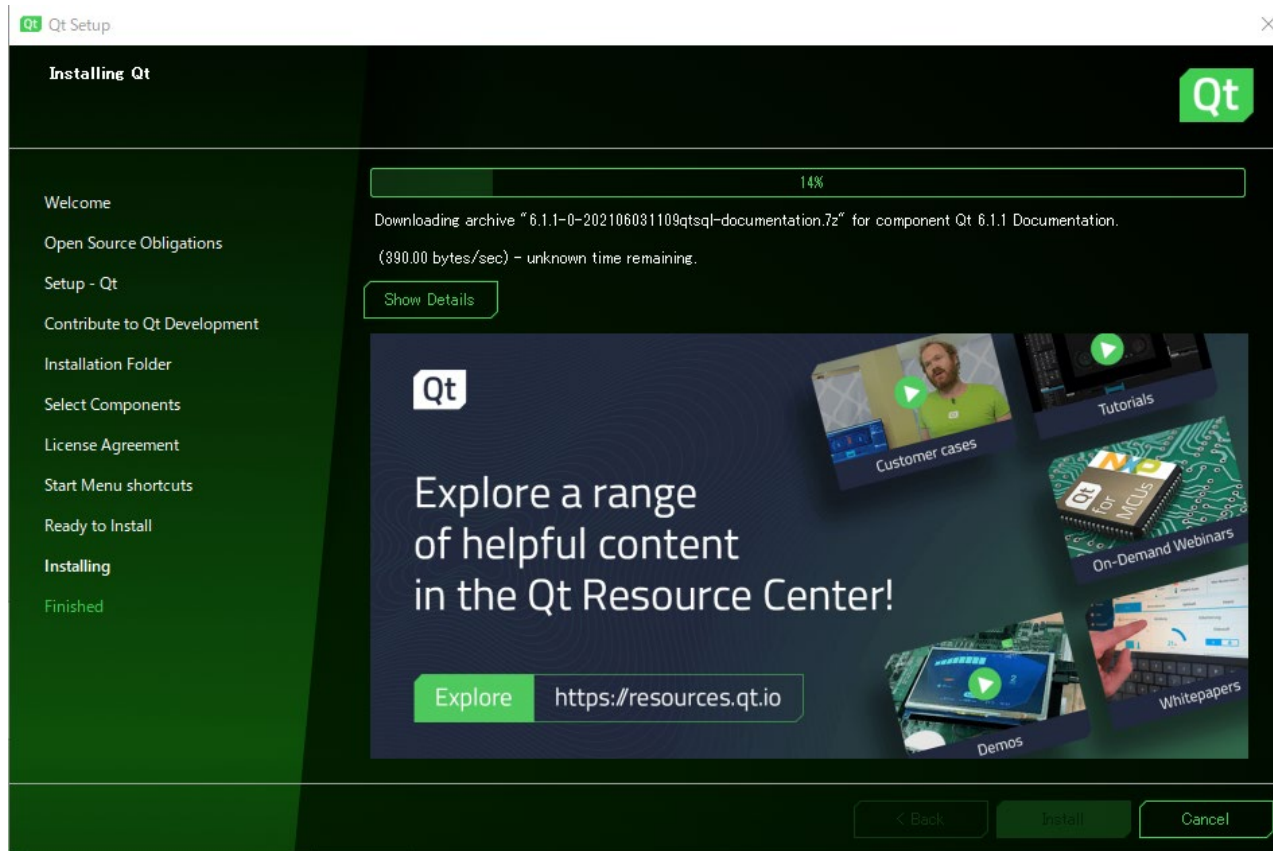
Qt Setup

Installing Qt

Qt

Welcome
Open Source Obligations
Setup - Qt
Contribute to Qt Development
Installation Folder
Select Components
License Agreement
Start Menu shortcuts
Ready to Install
Installing
Finished

14%

Downloading archive "6.1.1-0-202106031109qtsql-documentation.7z" for component Qt 6.1.1 Documentation.

(390.00 bytes/sec) - unknown time remaining.

Show Details

Qt

Explore a range of helpful content in the Qt Resource Center!

Explore https://resources.qt.io

Customer cases
Tutorials
Qt for MCUs
On-Demand Webinars
Demos
Whitepapers

< Back
Install
Cancel